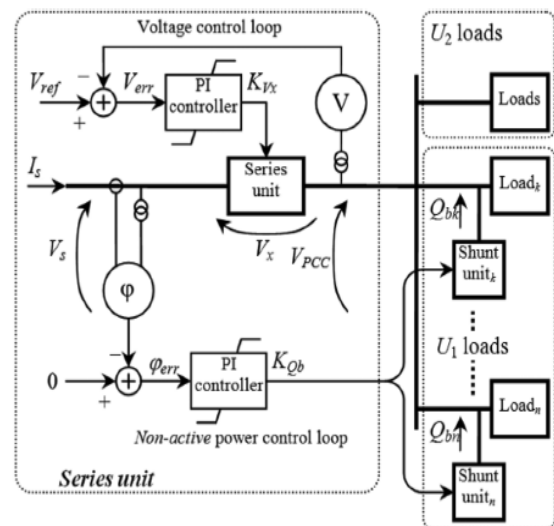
Voltage control loop

$U_2$ loads

$V_{ref}$

−

+

$V_{err}$

PI controller

$K_{Vx}$

V

Loads

$I_s$

Series unit

Load$_k$

$Q_{bk}$

$V_s$

$V_x$

$V_{PCC}$

Shunt unit$_k$

φ

$U_1$ loads

−

0

+

$\varphi_{err}$

PI controller

$K_{Qb}$

Load$_n$

$Q_{bn}$

*Non-active* power control loop

*Series unit*

Shunt unit$_n$